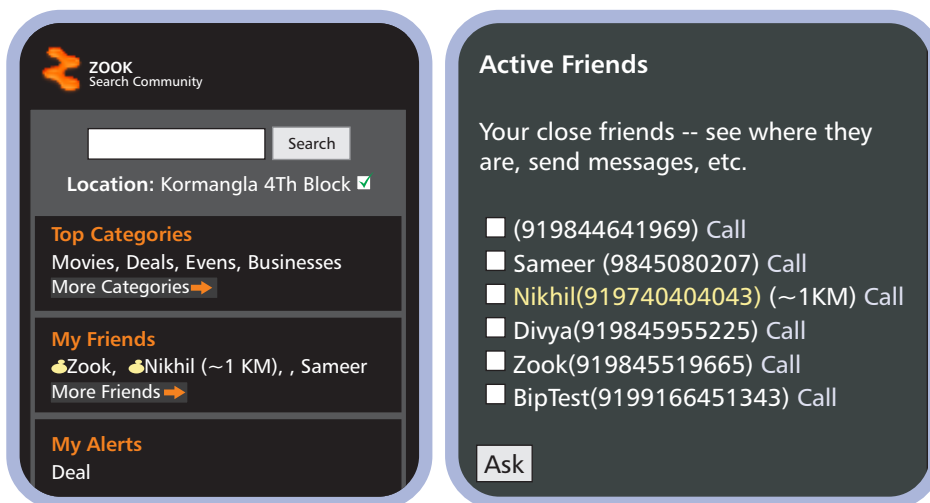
ZOOK
Search Community

Search

Location: Kormangla 4Th Block

Top Categories
Movies, Deals, Evens, Businesses
More Categories

My Friends
Zook, Nikhil (~1 KM), , Sameer
More Friends

My Alerts
Deal

Active Friends

Your close friends -- see where they are, send messages, etc.

(919844641969) Call
Sameer (9845080207) Call
Nikhil(919740404043) (~1KM) Call
Divya(919845955225) Call
Zook(919845519665) Call
BipTest(9199166451343) Call

Ask